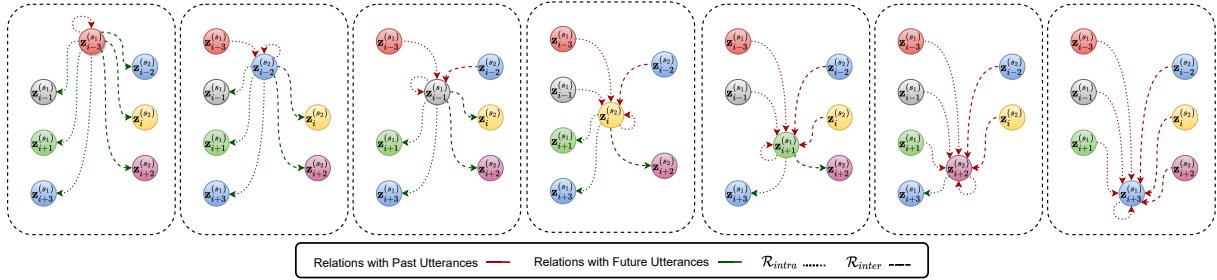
$\mathbf{z}_{i-3}^{(s_1)}$ $\mathbf{z}_{i-2}^{(s_2)}$ $\mathbf{z}_{i-1}^{(s_1)}$ $\mathbf{z}_{i}^{(s_2)}$ $\mathbf{z}_{i+1}^{(s_1)}$ $\mathbf{z}_{i+2}^{(s_2)}$ $\mathbf{z}_{i+3}^{(s_1)}$

$\mathbf{z}_{i-3}^{(s_1)}$ $\mathbf{z}_{i-2}^{(s_2)}$ $\mathbf{z}_{i-1}^{(s_1)}$ $\mathbf{z}_{i}^{(s_2)}$ $\mathbf{z}_{i+1}^{(s_1)}$ $\mathbf{z}_{i+2}^{(s_2)}$ $\mathbf{z}_{i+3}^{(s_1)}$

$\mathbf{z}_{i-3}^{(s_1)}$ $\mathbf{z}_{i-2}^{(s_2)}$ $\mathbf{z}_{i-1}^{(s_1)}$ $\mathbf{z}_{i}^{(s_2)}$ $\mathbf{z}_{i+1}^{(s_1)}$ $\mathbf{z}_{i+2}^{(s_2)}$ $\mathbf{z}_{i+3}^{(s_1)}$

$\mathbf{z}_{i-3}^{(s_1)}$ $\mathbf{z}_{i-2}^{(s_2)}$ $\mathbf{z}_{i-1}^{(s_1)}$ $\mathbf{z}_{i}^{(s_2)}$ $\mathbf{z}_{i+1}^{(s_1)}$ $\mathbf{z}_{i+2}^{(s_2)}$ $\mathbf{z}_{i+3}^{(s_1)}$

$\mathbf{z}_{i-3}^{(s_1)}$ $\mathbf{z}_{i-2}^{(s_2)}$ $\mathbf{z}_{i-1}^{(s_1)}$ $\mathbf{z}_{i}^{(s_2)}$ $\mathbf{z}_{i+1}^{(s_1)}$ $\mathbf{z}_{i+2}^{(s_2)}$ $\mathbf{z}_{i+3}^{(s_1)}$

$\mathbf{z}_{i-3}^{(s_1)}$ $\mathbf{z}_{i-2}^{(s_2)}$ $\mathbf{z}_{i-1}^{(s_1)}$ $\mathbf{z}_{i}^{(s_2)}$ $\mathbf{z}_{i+1}^{(s_1)}$ $\mathbf{z}_{i+2}^{(s_2)}$ $\mathbf{z}_{i+3}^{(s_1)}$

$\mathbf{z}_{i-3}^{(s_1)}$ $\mathbf{z}_{i-2}^{(s_2)}$ $\mathbf{z}_{i-1}^{(s_1)}$ $\mathbf{z}_{i}^{(s_2)}$ $\mathbf{z}_{i+1}^{(s_1)}$ $\mathbf{z}_{i+2}^{(s_2)}$ $\mathbf{z}_{i+3}^{(s_1)}$

Relations with Past Utterances Relations with Future Utterances $\mathcal{R}_{intra}$ $\mathcal{R}_{inter}$